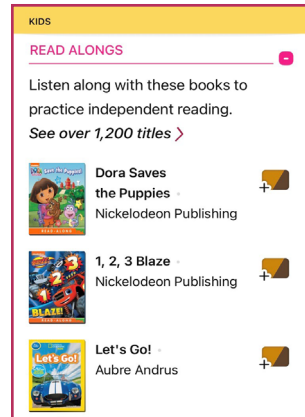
KIDS

READ ALONGS

Listen along with these books to practice independent reading.

See over 1,200 titles >

Save the Puppies
READ ALONG

Dora Saves the Puppies
Nickelodeon Publishing

BLAZE!
READ ALONG

1, 2, 3 Blaze
Nickelodeon Publishing

Let's Go!

Let's Go!
Aubre Andrus